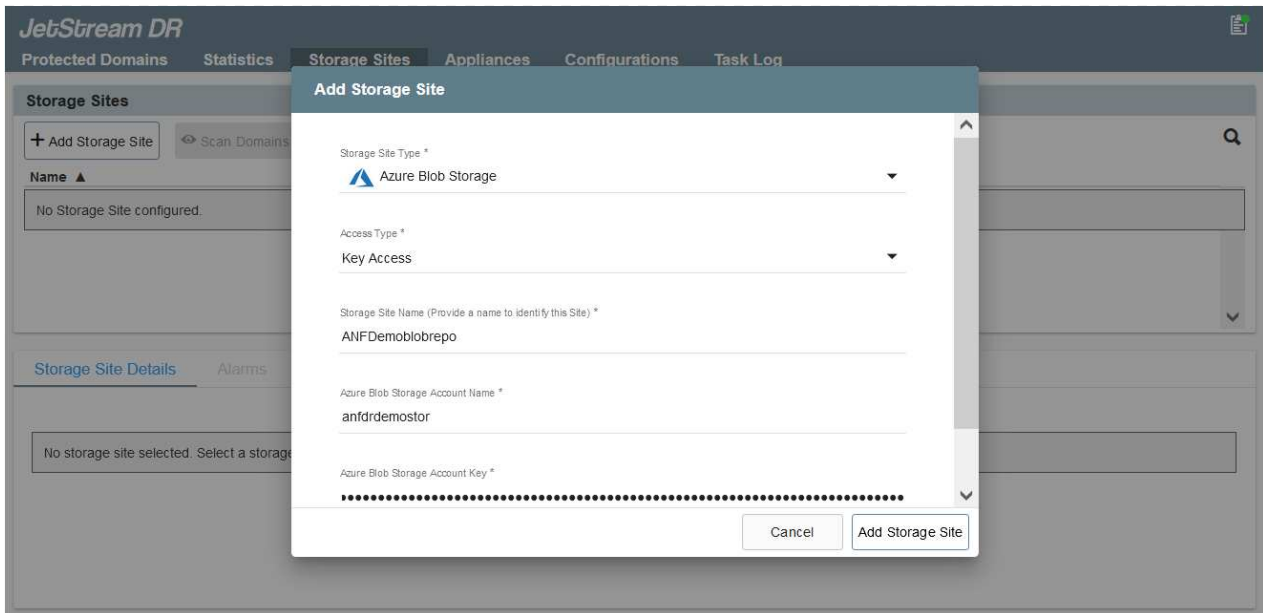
JetStream DR

Protected Domains Statistics Storage Sites Appliances Configurations Task Log

Storage Sites

+ Add Storage Site
Scan Domains

Name ▲

No Storage Site configured.

Storage Site Details Alarms

No storage site selected. Select a storage

Add Storage Site

Storage Site Type *
Azure Blob Storage

Access Type *
Key Access

Storage Site Name (Provide a name to identify this Site) *
ANFDemoblobrepo

Azure Blob Storage Account Name *
anfdrdemostor

Azure Blob Storage Account Key *
••••••••••••••••••••••••••••••••••••••••••••••••••••••••••••••••

Cancel
Add Storage Site